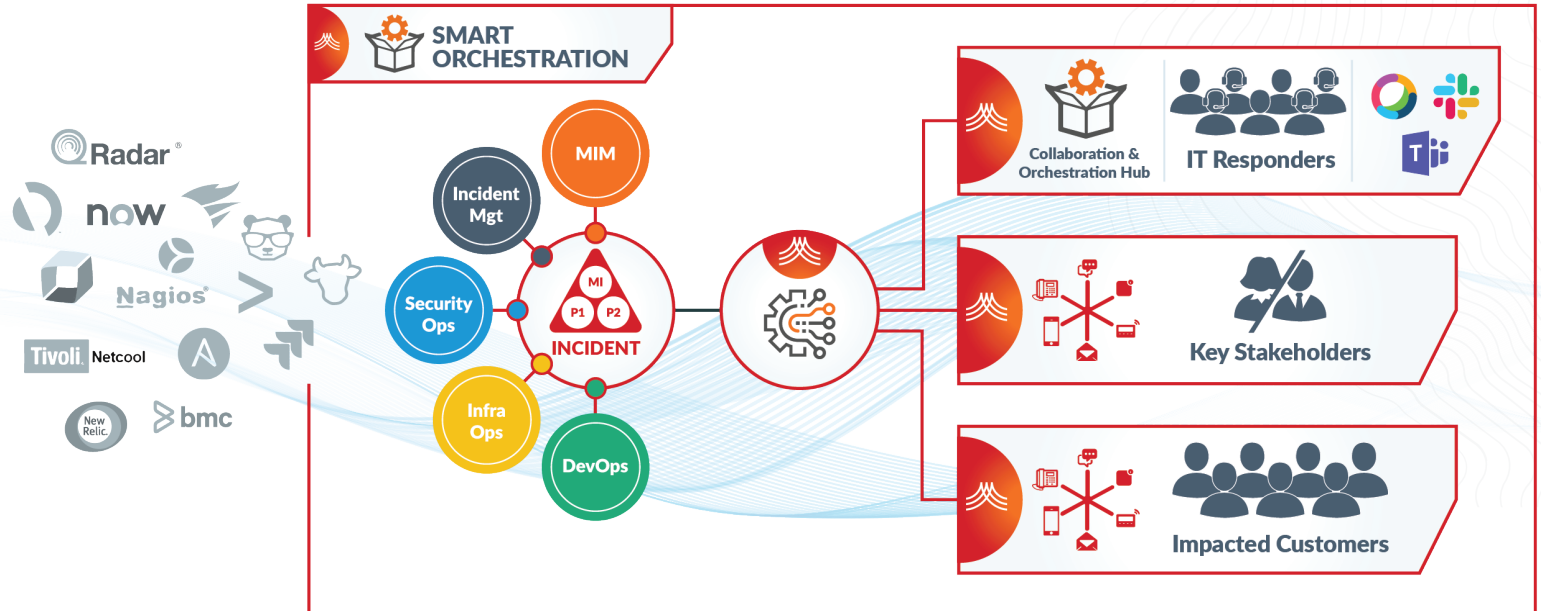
SMART ORCHESTRATION

Radar ®

now

Nagios®

Tivoli. Netcool

New Relic.

bmc

MIM

Incident Mgt

Security Ops

MI

P1

P2

INCIDENT

Infra Ops

DevOps

Collaboration & Orchestration Hub

IT Responders

Key Stakeholders

Impacted Customers